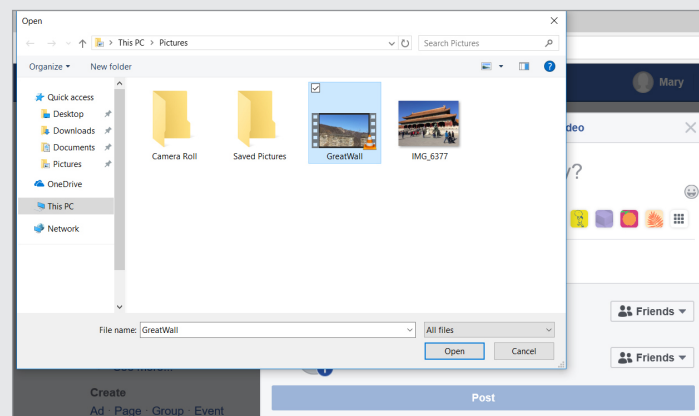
Open

This PC > Pictures

Search Pictures

Organize ▾ New folder

Quick access
Desktop
Downloads
Documents
Pictures
OneDrive
This PC
Network

Camera Roll
Saved Pictures
GreatWall
IMG_6377

File name: GreatWall
All files
Open Cancel

Mary

deo

y?

Friends ▾

Friends ▾

Post

Create
Ad · Page · Group · Event